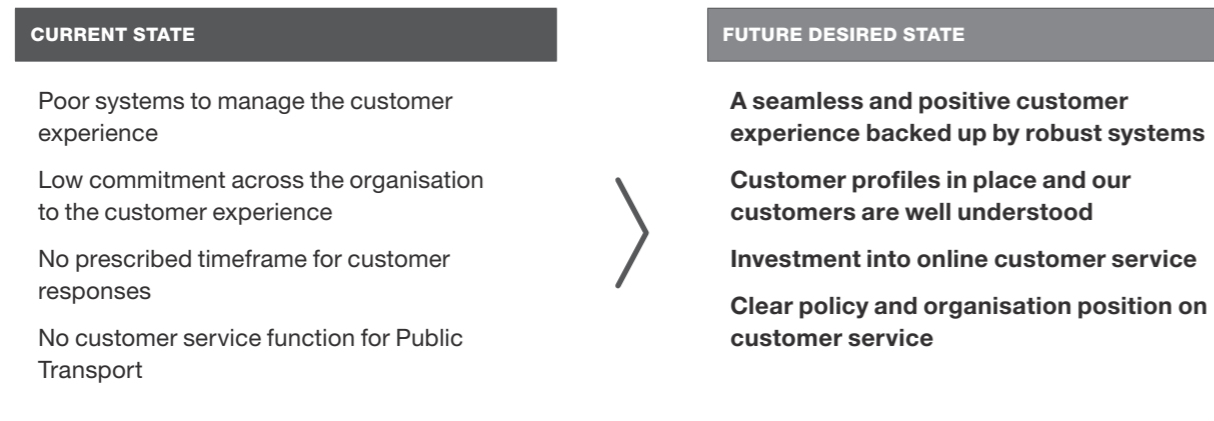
CURRENT STATE

Poor systems to manage the customer experience

Low commitment across the organisation to the customer experience

No prescribed timeframe for customer responses

No customer service function for Public Transport

FUTURE DESIRED STATE

A seamless and positive customer experience backed up by robust systems

Customer profiles in place and our customers are well understood

Investment into online customer service

Clear policy and organisation position on customer service